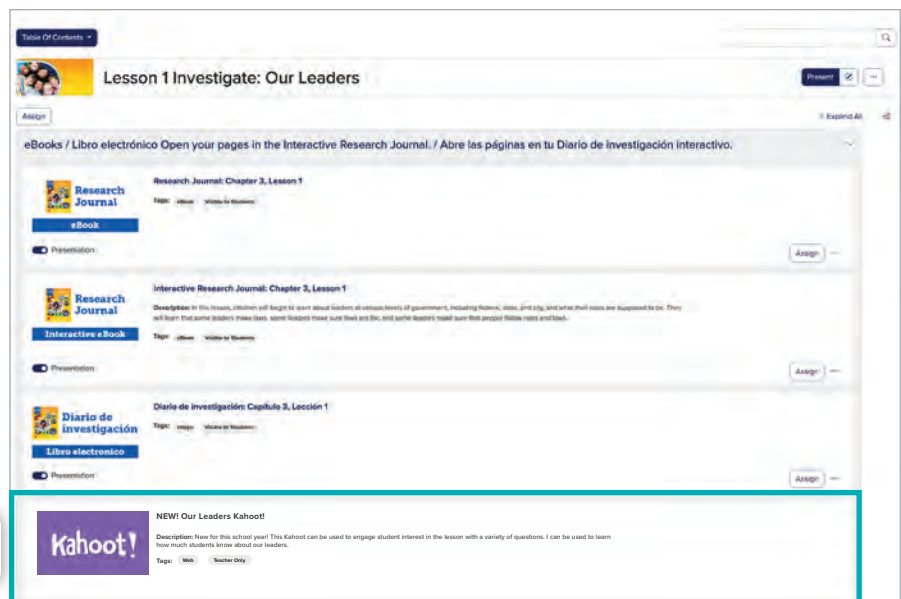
Table Of Contents

Lesson 1 Investigate: Our Leaders

Present

Assign

Expand All

eBooks / Libro electrónico Open your pages in the Interactive Research Journal. / Abre las páginas en tu Diario de investigación interactivo.

Research Journal
eBook

Research Journal: Chapter 3, Lesson 1

Tags: eBook Visible to Students

Presentation

Assign

Research Journal
Interactive eBook

Interactive Research Journal: Chapter 3, Lesson 1

Description: In this lesson, children will begin to learn about leaders at various levels of government, including federal, state, and city, and what their roles are supposed to be. They will learn that some leaders make laws, some leaders make sure laws are fair, and some leaders make sure that people follow rules and laws.

Tags: eBook Visible to Students

Presentation

Assign

Diario de investigación
Libro electronico

Diario de investigación: Capítulo 3, Lección 1

Tags: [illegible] Visible to Students

Presentation

Assign

Kahoot!

NEW! Our Leaders Kahoot!

Description: New for this school year! This Kahoot can be used to engage student interest in the lesson with a variety of questions. I can be used to learn how much students know about our leaders.

Tags: Web Teacher Only